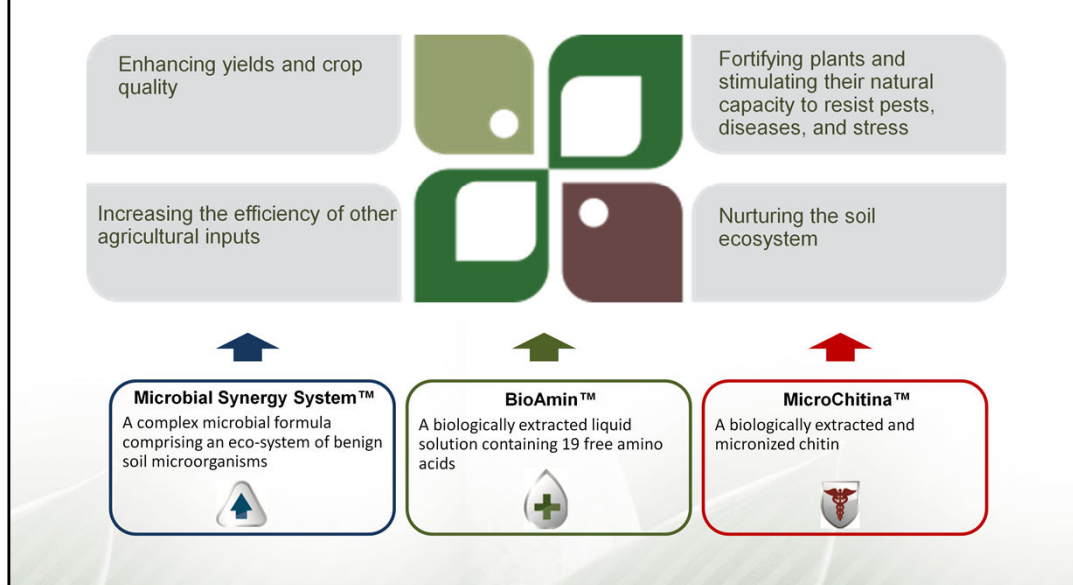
Enhancing yields and crop quality

Fortifying plants and stimulating their natural capacity to resist pests, diseases, and stress

Increasing the efficiency of other agricultural inputs

Nurturing the soil ecosystem

Microbial Synergy System™
A complex microbial formula comprising an eco-system of benign soil microorganisms

BioAmin™
A biologically extracted liquid solution containing 19 free amino acids

MicroChitina™
A biologically extracted and micronized chitin